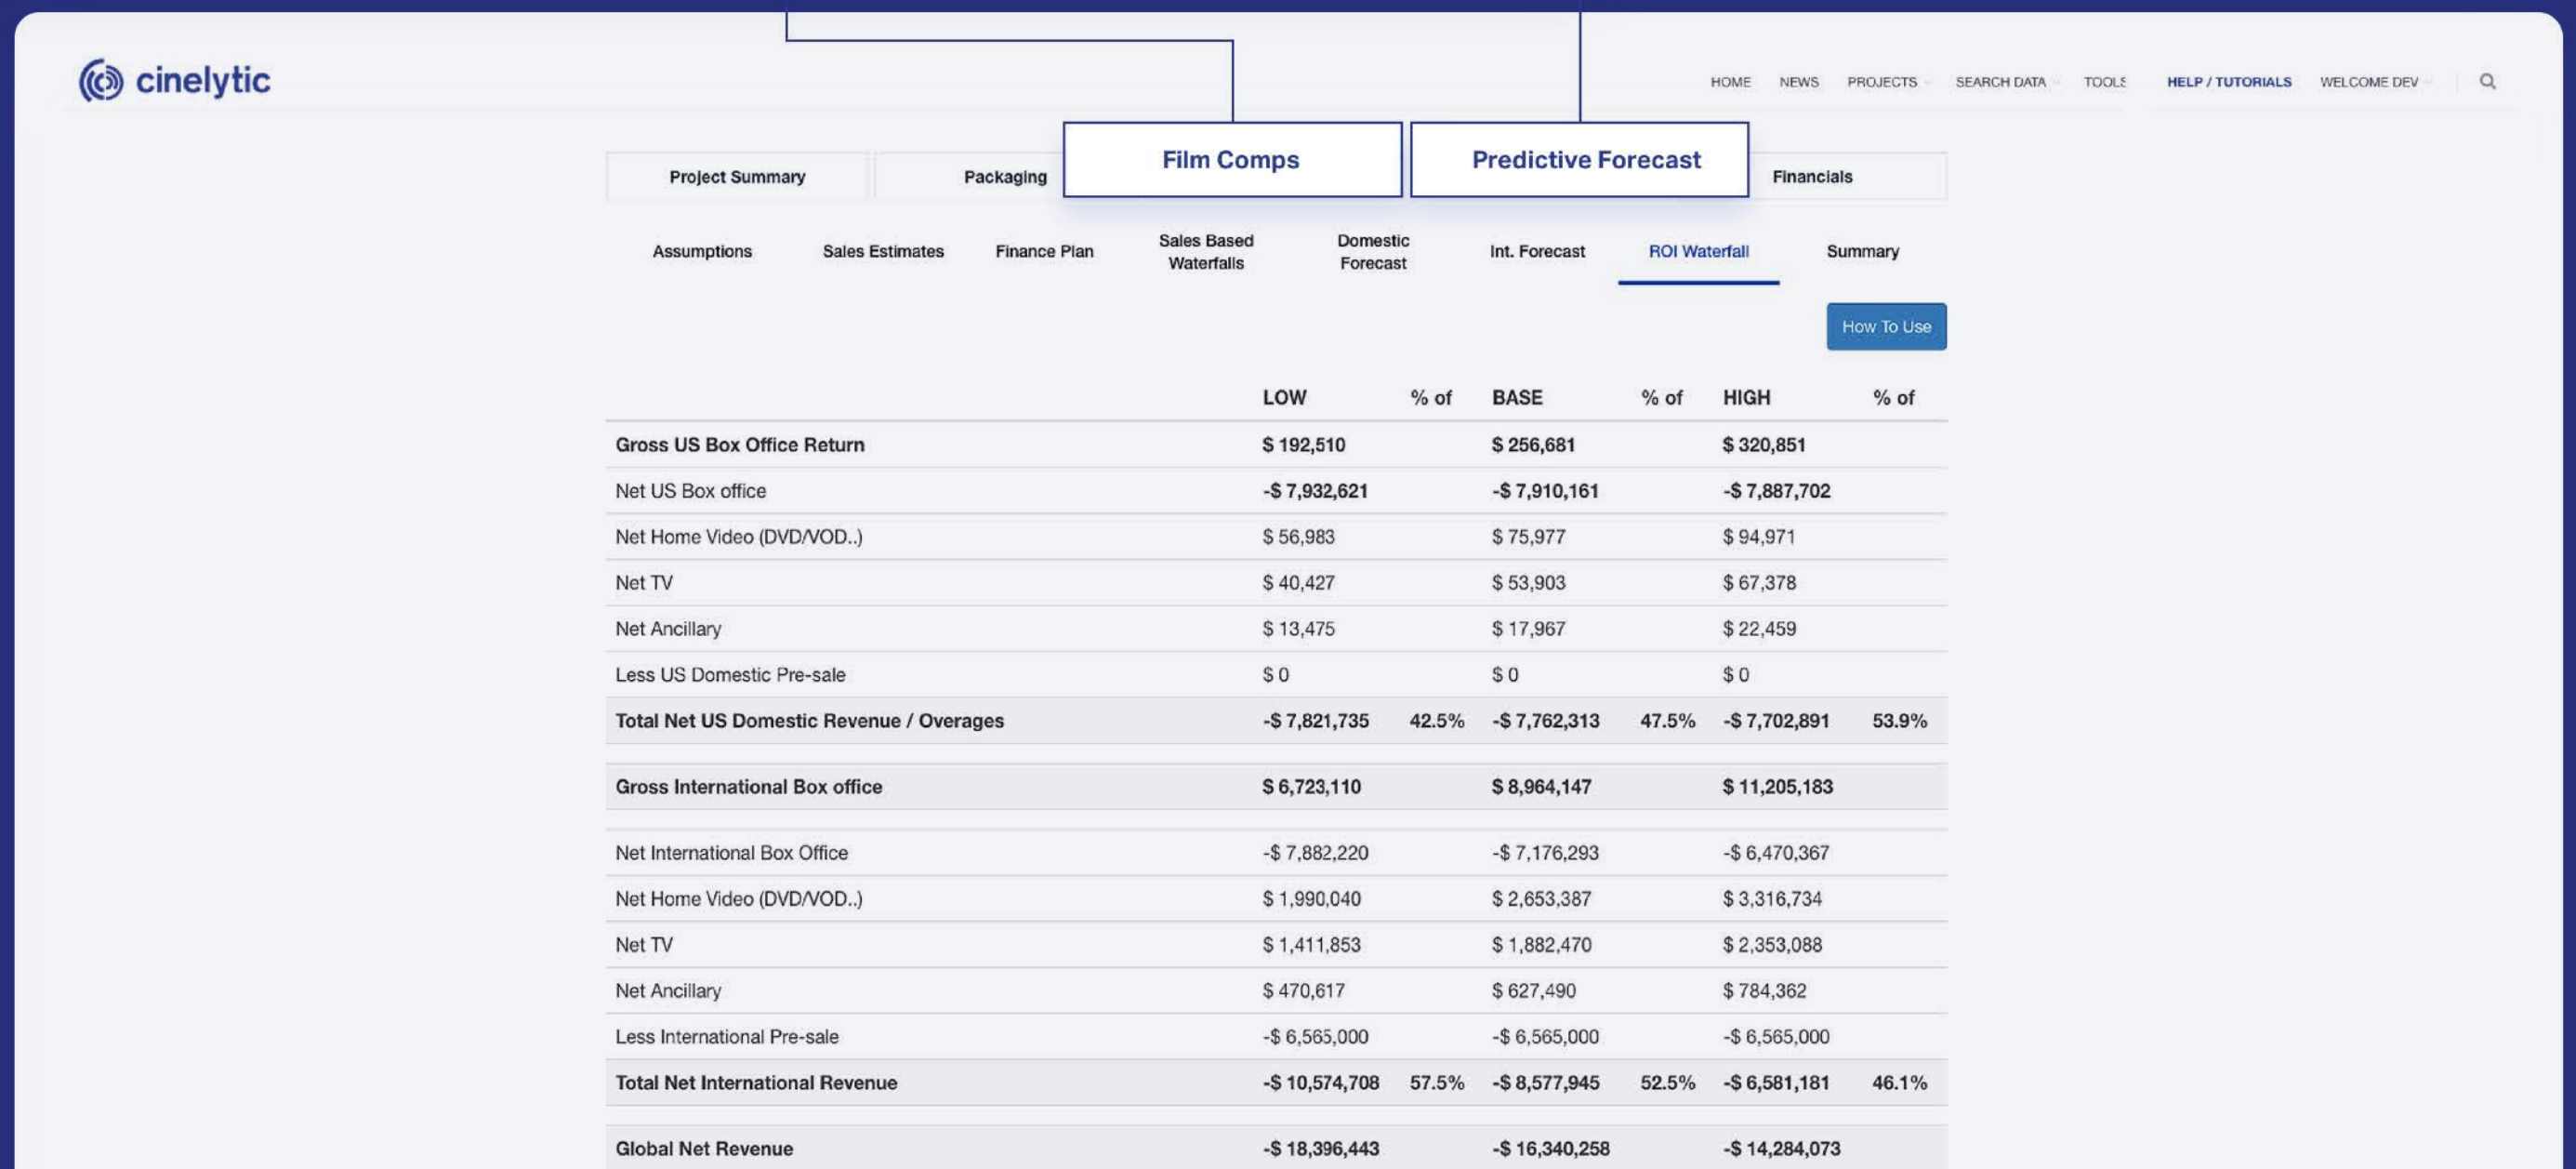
cinelytic

HOME NEWS PROJECTS SEARCH DATA TOOLS HELP / TUTORIALS WELCOME DEV

Project Summary Packaging Film Comps Predictive Forecast Financials

Assumptions Sales Estimates Finance Plan Sales Based Waterfalls Domestic Forecast Int. Forecast ROI Waterfall Summary

How To Use

| | LOW | % of | BASE | % of | HIGH | % of |
|---|---|---|---|---|---|---|
| Gross US Box Office Return | $ 192,510 | | $ 256,681 | | $ 320,851 | |
| Net US Box office | -$ 7,932,621 | | -$ 7,910,161 | | -$ 7,887,702 | |
| Net Home Video (DVD/VOD..) | $ 56,983 | | $ 75,977 | | $ 94,971 | |
| Net TV | $ 40,427 | | $ 53,903 | | $ 67,378 | |
| Net Ancillary | $ 13,475 | | $ 17,967 | | $ 22,459 | |
| Less US Domestic Pre-sale | $ 0 | | $ 0 | | $ 0 | |
| Total Net US Domestic Revenue / Overages | -$ 7,821,735 | 42.5% | -$ 7,762,313 | 47.5% | -$ 7,702,891 | 53.9% |
| Gross International Box office | $ 6,723,110 | | $ 8,964,147 | | $ 11,205,183 | |
| Net International Box Office | -$ 7,882,220 | | -$ 7,176,293 | | -$ 6,470,367 | |
| Net Home Video (DVD/VOD..) | $ 1,990,040 | | $ 2,653,387 | | $ 3,316,734 | |
| Net TV | $ 1,411,853 | | $ 1,882,470 | | $ 2,353,088 | |
| Net Ancillary | $ 470,617 | | $ 627,490 | | $ 784,362 | |
| Less International Pre-sale | -$ 6,565,000 | | -$ 6,565,000 | | -$ 6,565,000 | |
| Total Net International Revenue | -$ 10,574,708 | 57.5% | -$ 8,577,945 | 52.5% | -$ 6,581,181 | 46.1% |
| Global Net Revenue | -$ 18,396,443 | | -$ 16,340,258 | | -$ 14,284,073 | |